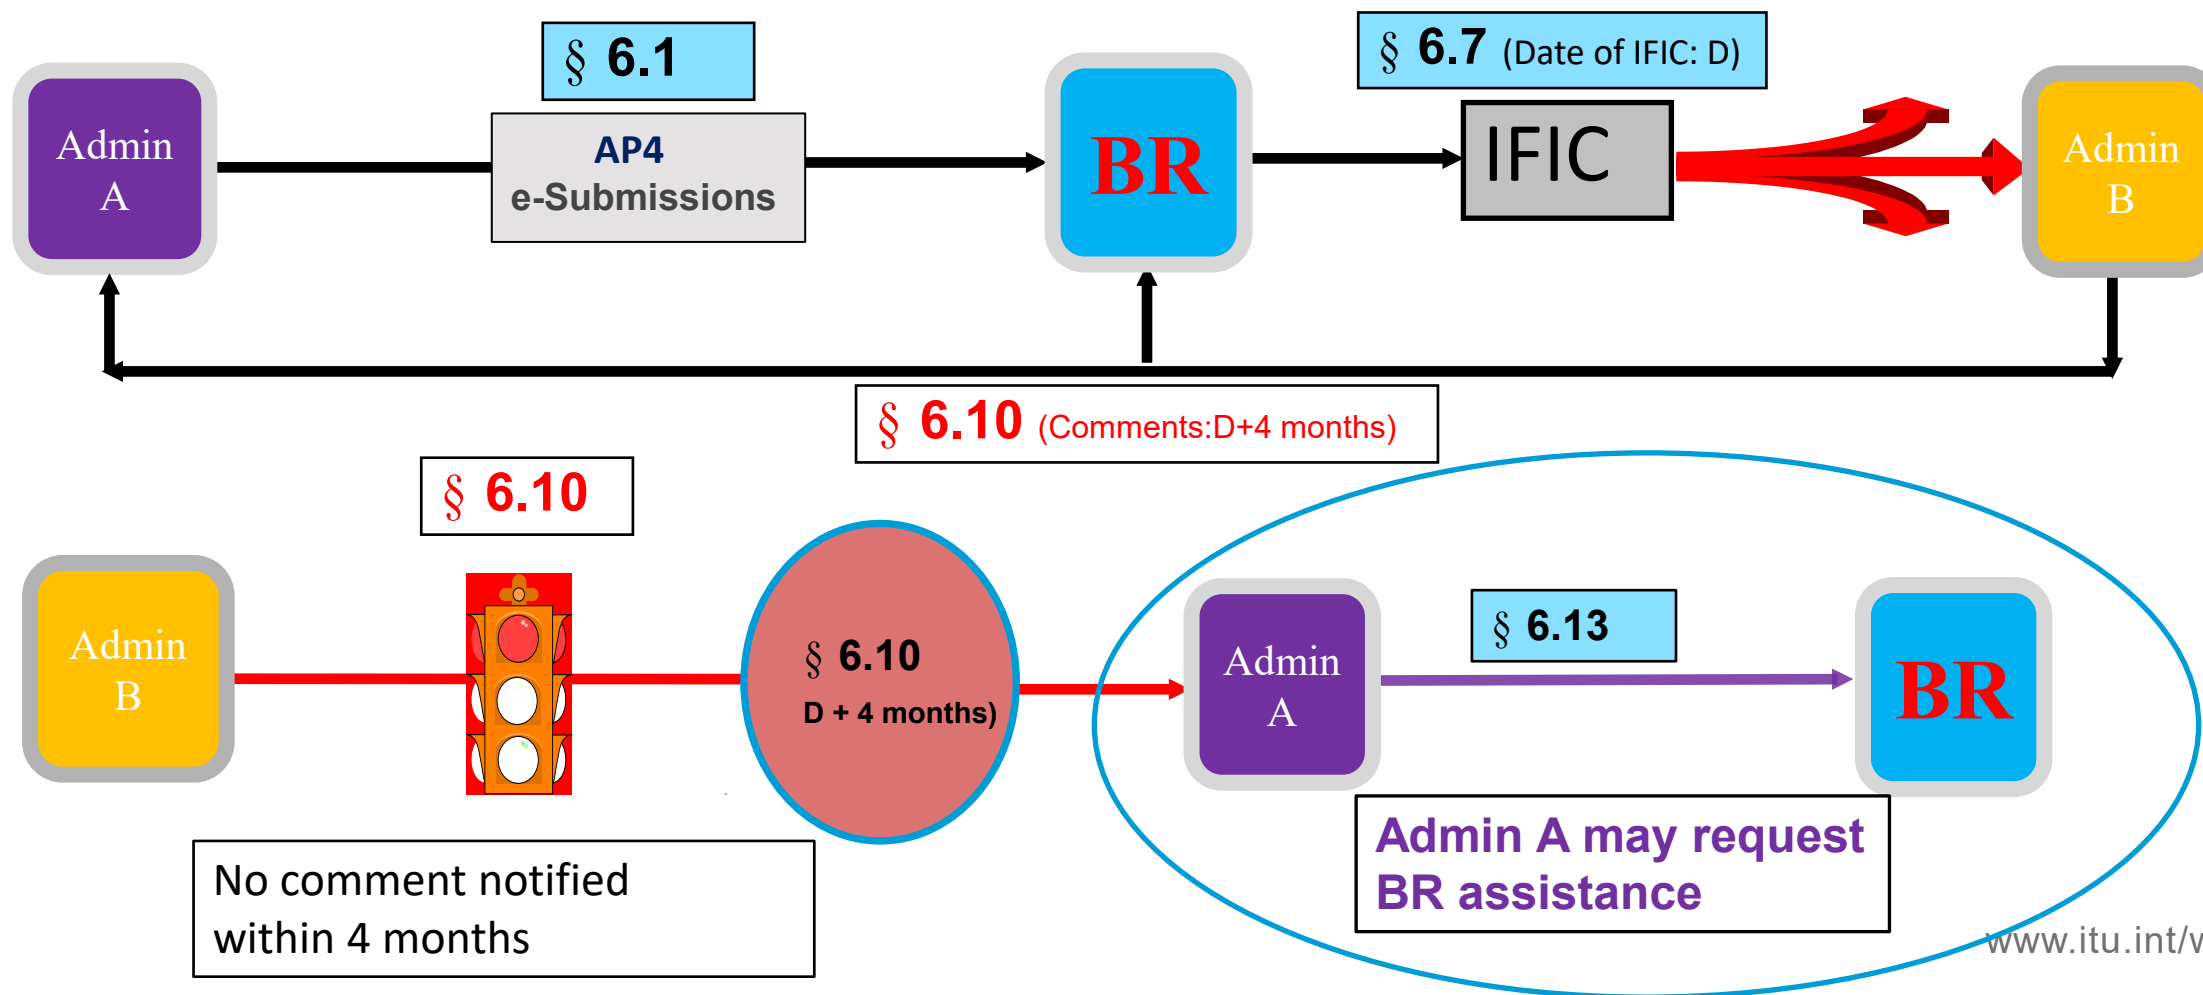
Admin A

§ 6.1

AP4 e-Submissions

BR

§ 6.7 (Date of IFIC: D)

IFIC

Admin B

§ 6.10 (Comments:D+4 months)

§ 6.10

Admin B

§ 6.10 D + 4 months)

Admin A

§ 6.13

BR

Admin A may request BR assistance

No comment notified within 4 months

www.itu.int/v